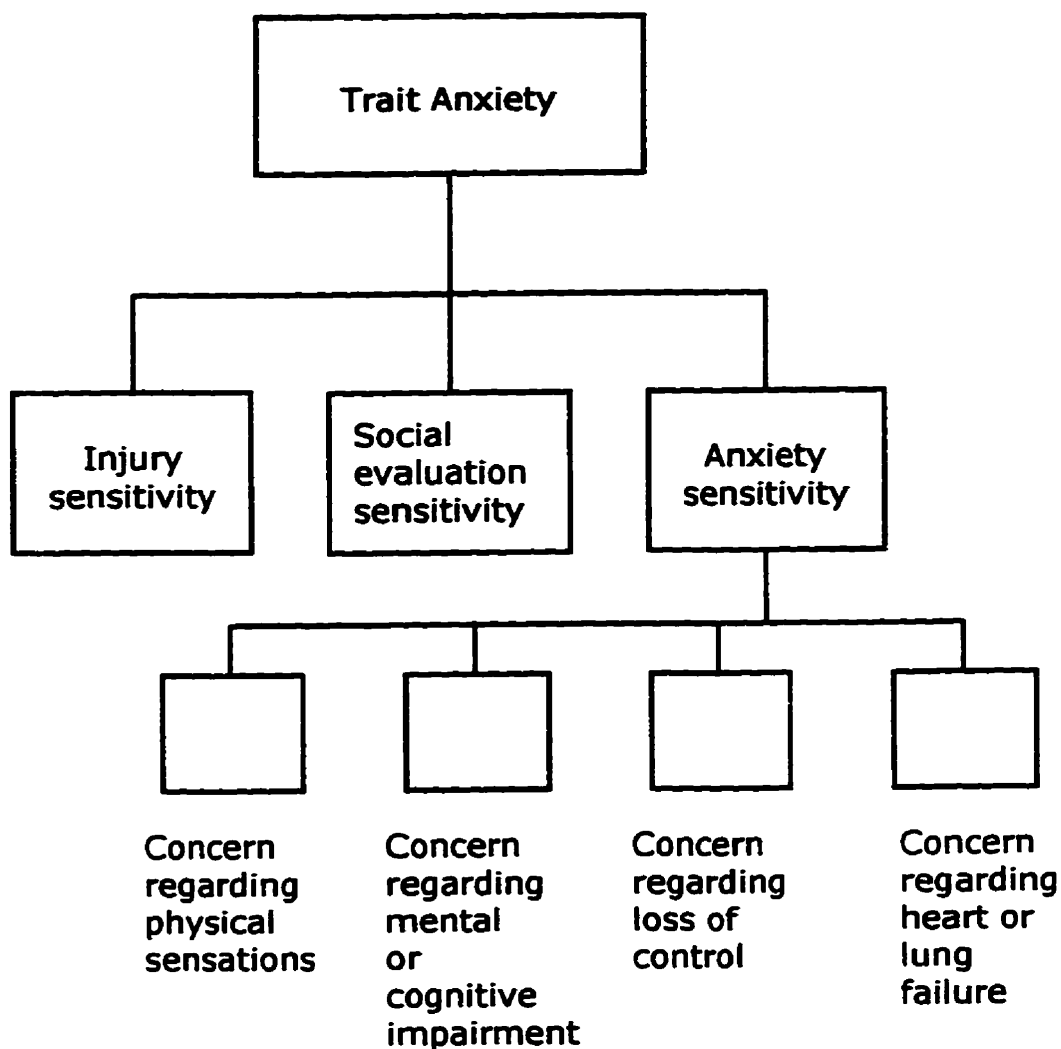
Trait Anxiety

Injury sensitivity

Social evaluation sensitivity

Anxiety sensitivity

Concern regarding physical sensations

Concern regarding mental or cognitive impairment

Concern regarding loss of control

Concern regarding heart or lung failure